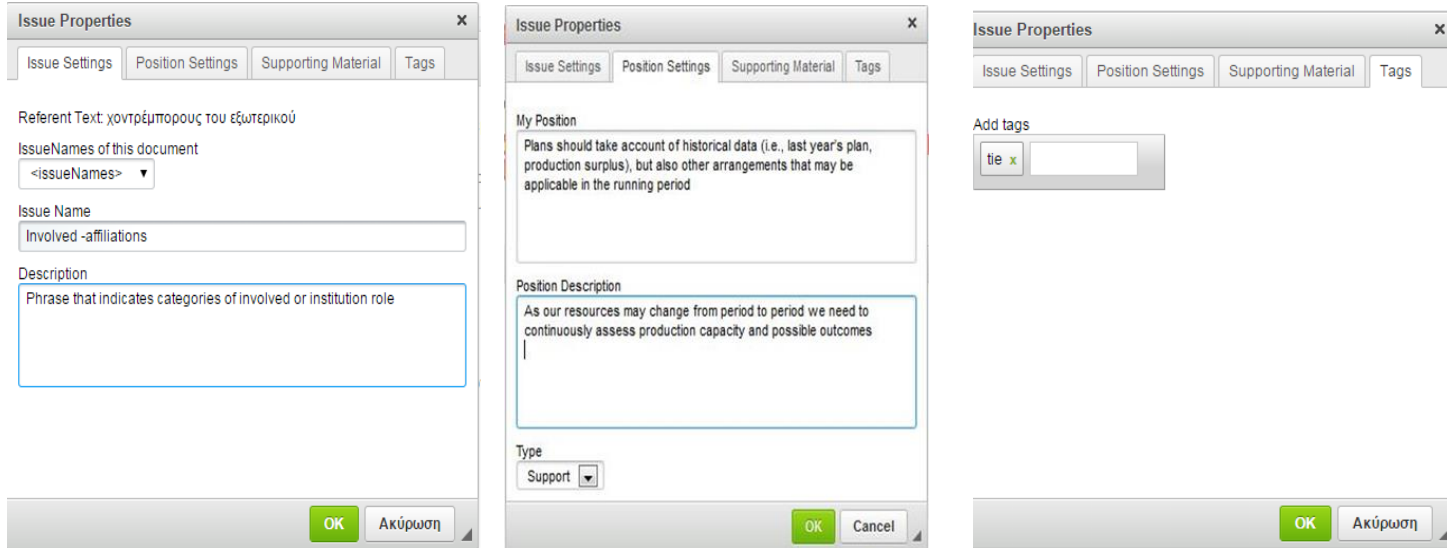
Issue Properties ×

Issue Settings | Position Settings | Supporting Material | Tags

Referent Text: χοντρέμπορους του εξωτερικού

IssueNames of this document

<issueNames> ▾

Issue Name

Involved -affiliations

Description

Phrase that indicates categories of involved or institution role

OK | Ακύρωση

Issue Properties ×

Issue Settings | Position Settings | Supporting Material | Tags

My Position

Plans should take account of historical data (i.e., last year's plan, production surplus), but also other arrangements that may be applicable in the running period

Position Description

As our resources may change from period to period we need to continuously assess production capacity and possible outcomes

Type

Support

OK | Cancel

Issue Properties ×

Issue Settings | Position Settings | Supporting Material | Tags

Add tags

tie x

OK | Ακύρωση